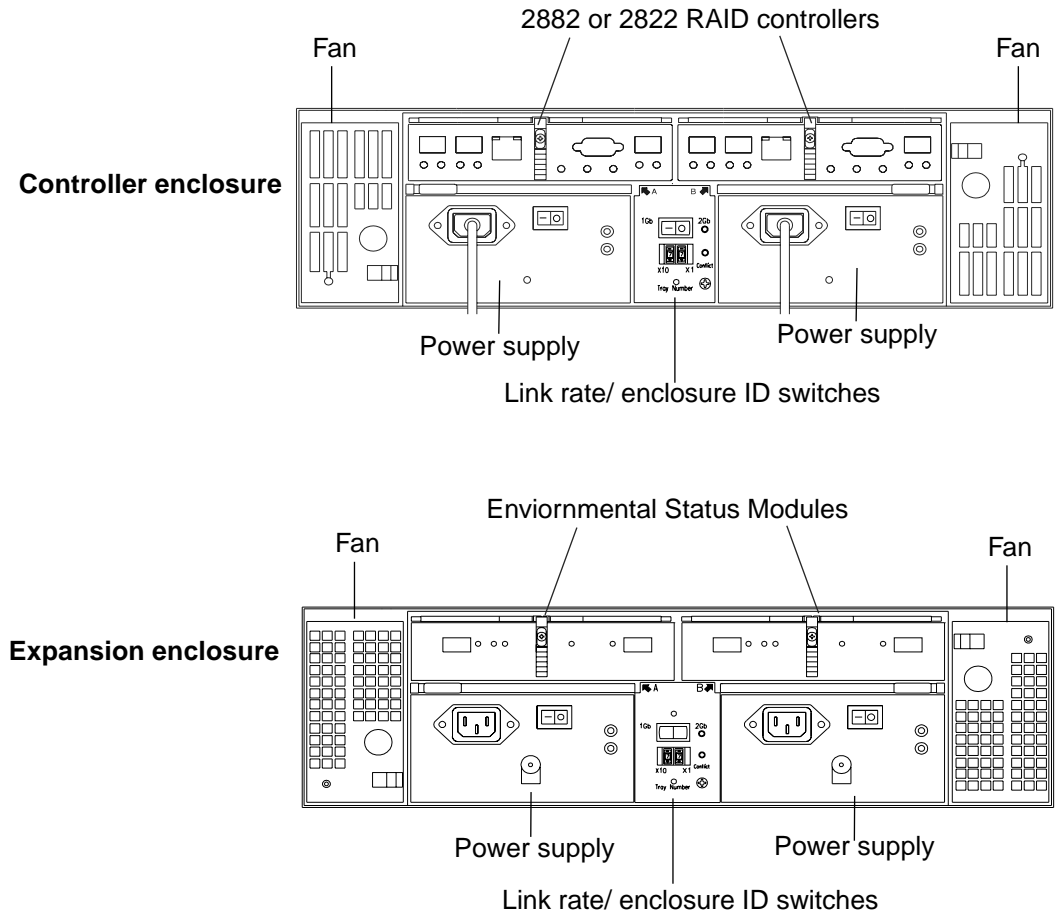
2882 or 2822 RAID controllers

Fan

Fan

Controller enclosure

A

B

1Gb

2Gb

Conflict

X10

X1

Tray Number

Power supply

Power supply

Link rate/ enclosure ID switches

Enviornmental Status Modules

Fan

Fan

Expansion enclosure

A

B

1Gb

2Gb

Conflict

X10

X1

Tray Number

Power supply

Power supply

Link rate/ enclosure ID switches